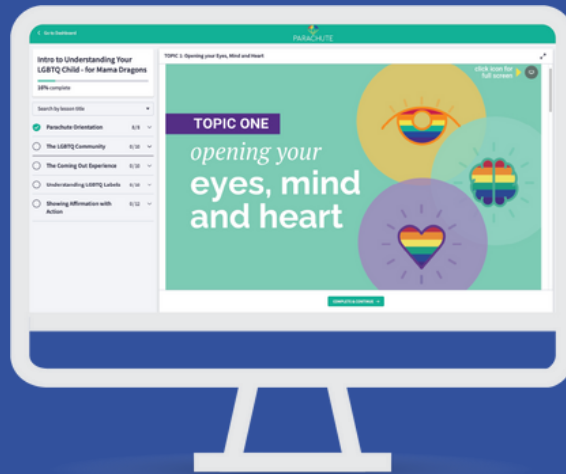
< Go to Dashboard

PARACHUTE

Intro to Understanding Your LGBTQ Child - for Mama Dragons

16% complete

Search by lesson title

Parachute Orientation 8/8

The LGBTQ Community 0/10

The Coming Out Experience 0/10

Understanding LGBTQ Labels 0/14

Showing Affirmation with Action 0/12

TOPIC 1: Opening your Eyes, Mind and Heart

click icon for full screen

TOPIC ONE

opening your

eyes, mind and heart

COMPLETE & CONTINUE